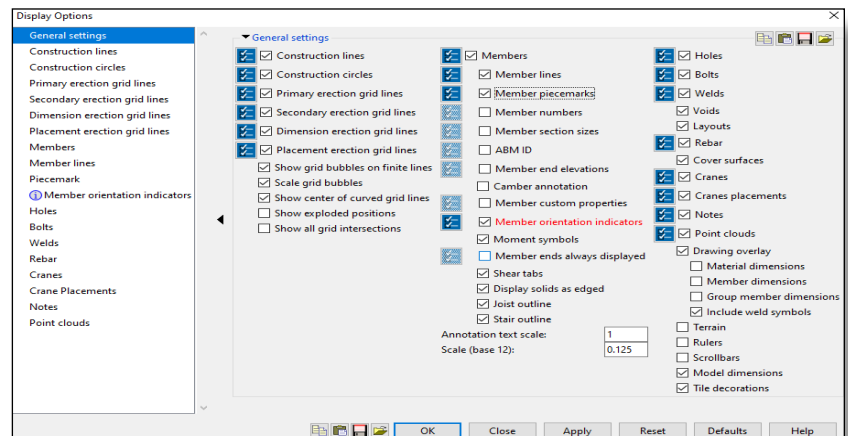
Display Options

General settings
Construction lines
Construction circles
Primary erection grid lines
Secondary erection grid lines
Dimension erection grid lines
Placement erection grid lines
Members
Member lines
Piecemark
Member orientation indicators
Holes
Bolts
Welds
Rebar
Cranes
Crane Placements
Notes
Point clouds

General settings

Construction lines
Construction circles
Primary erection grid lines
Secondary erection grid lines
Dimension erection grid lines
Placement erection grid lines
Show grid bubbles on finite lines
Scale grid bubbles
Show center of curved grid lines
Show exploded positions
Show all grid intersections

Members
Member lines
Member piecemarks
Member numbers
Member section sizes
ABM ID
Member end elevations
Camber annotation
Member custom properties
Member orientation indicators
Moment symbols
Member ends always displayed
Shear tabs
Display solids as edged
Joist outline
Stair outline
Annotation text scale: 1
Scale (base 12): 0.125

Holes
Bolts
Welds
Voids
Layouts
Rebar
Cover surfaces
Cranes
Cranes placements
Notes
Point clouds
Drawing overlay
Material dimensions
Member dimensions
Group member dimensions
Include weld symbols
Terrain
Rulers
Scrollbars
Model dimensions
Tile decorations

OK Close Apply Reset Defaults Help